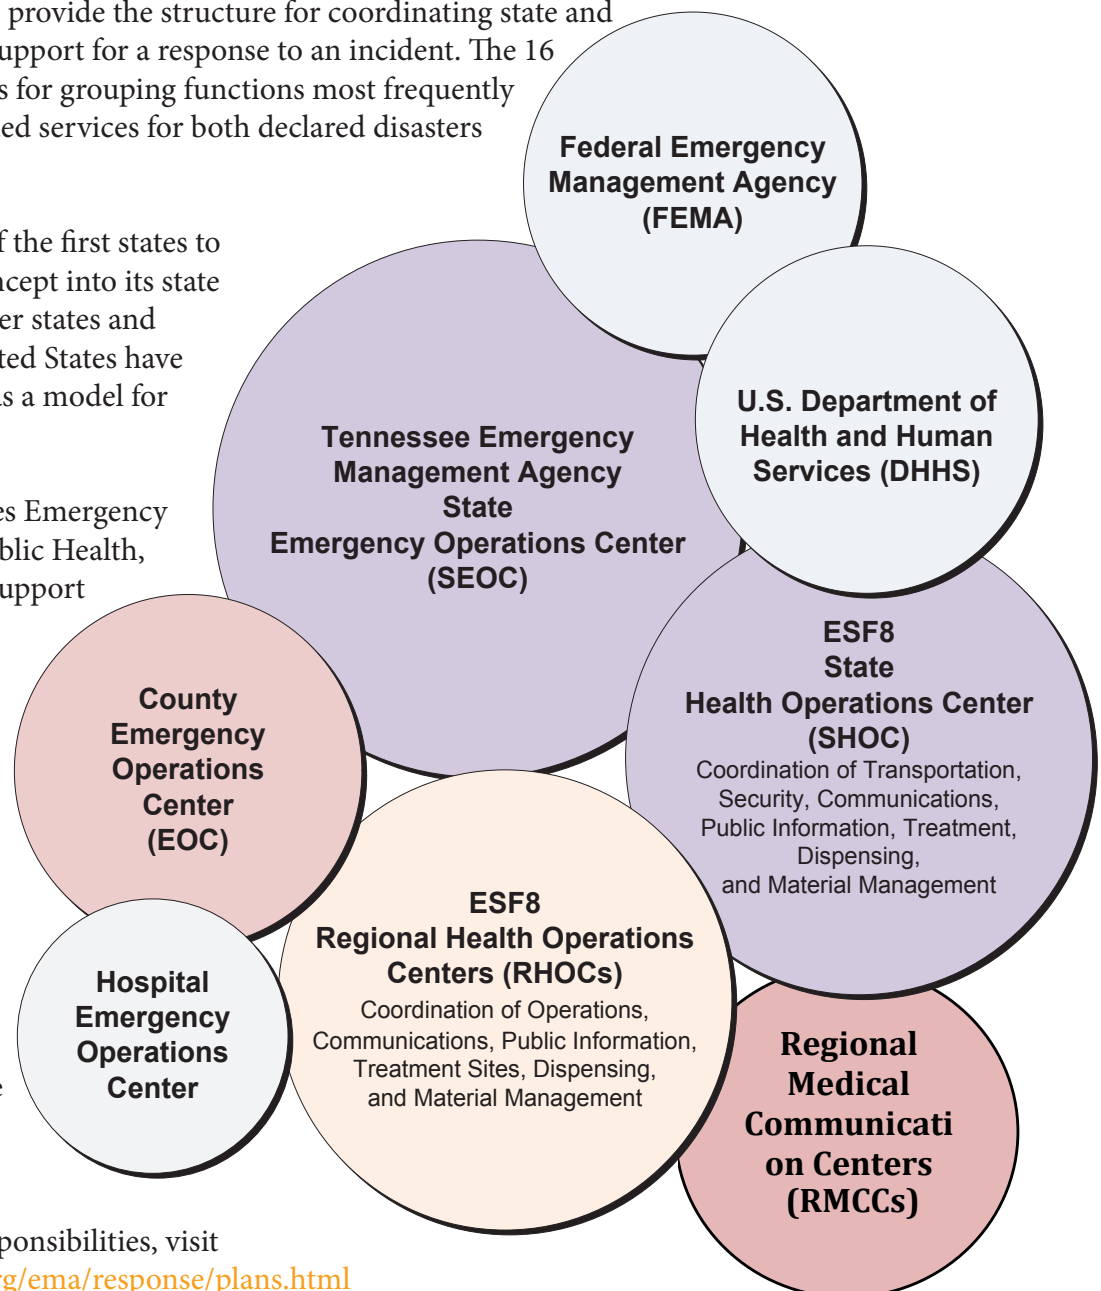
provide the structure for coordinating state and upport for a response to an incident. The 16 s for grouping functions most frequently ed services for both declared disasters

f the first states to ncept into its state er states and ted States have s a model for

es Emergency blic Health, upport

e

ponsibilities, visit rg/ema/response/plans.html

Federal Emergency Management Agency (FEMA)

Tennessee Emergency Management Agency State Emergency Operations Center (SEOC)

U.S. Department of Health and Human Services (DHHS)

ESF8 State Health Operations Center (SHOC)
Coordination of Transportation, Security, Communications, Public Information, Treatment, Dispensing, and Material Management

County Emergency Operations Center (EOC)

ESF8 Regional Health Operations Centers (RHOCs)
Coordination of Operations, Communications, Public Information, Treatment Sites, Dispensing, and Material Management

Hospital Emergency Operations Center

Regional Medical Communicati on Centers (RMCCs)